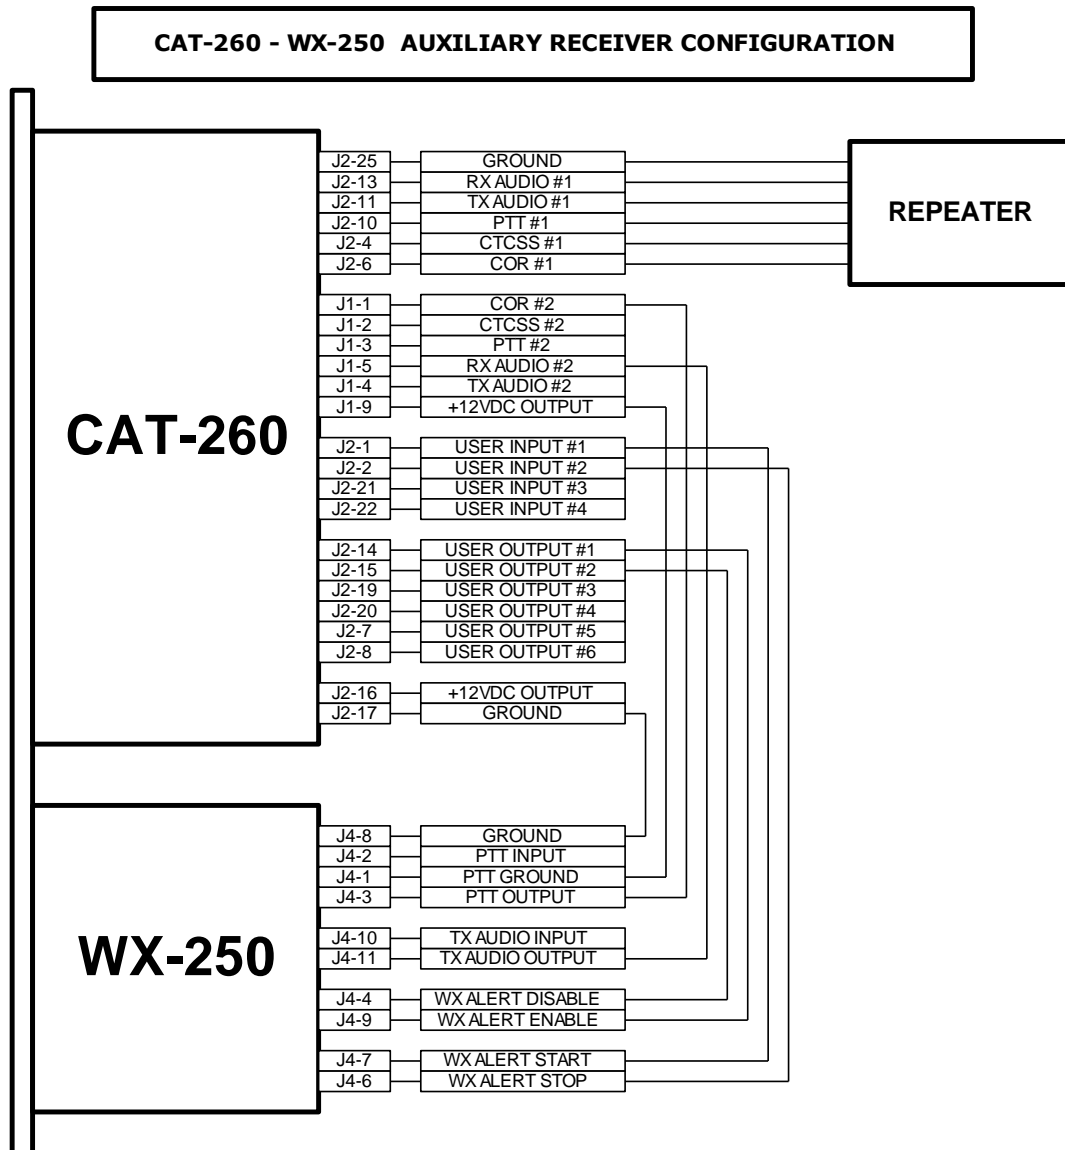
CAT-260 - WX-250 AUXILIARY RECEIVER CONFIGURATION

CAT-260

J2-25 GROUND
J2-13 RX AUDIO #1
J2-11 TX AUDIO #1
J2-10 PTT #1
J2-4 CTCSS #1
J2-6 COR #1

REPEATER

J1-1 COR #2
J1-2 CTCSS #2
J1-3 PTT #2
J1-5 RX AUDIO #2
J1-4 TX AUDIO #2
J1-9 +12VDC OUTPUT

J2-1 USER INPUT #1
J2-2 USER INPUT #2
J2-21 USER INPUT #3
J2-22 USER INPUT #4

J2-14 USER OUTPUT #1
J2-15 USER OUTPUT #2
J2-19 USER OUTPUT #3
J2-20 USER OUTPUT #4
J2-7 USER OUTPUT #5
J2-8 USER OUTPUT #6

J2-16 +12VDC OUTPUT
J2-17 GROUND

WX-250

J4-8 GROUND
J4-2 PTT INPUT
J4-1 PTT GROUND
J4-3 PTT OUTPUT

J4-10 TX AUDIO INPUT
J4-11 TX AUDIO OUTPUT

J4-4 WX ALERT DISABLE
J4-9 WX ALERT ENABLE

J4-7 WX ALERT START
J4-6 WX ALERT STOP